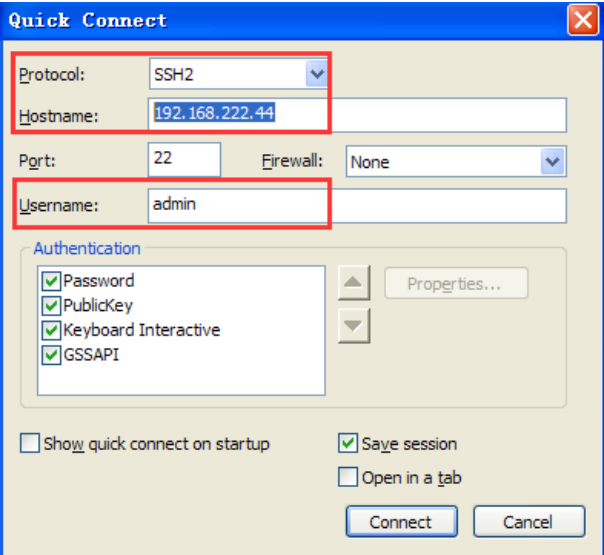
Quick Connect

Protocol: SSH2

Hostname: 192.168.222.44

Port: 22 Firewall: None

Username: admin

Authentication

Password
PublicKey
Keyboard Interactive
GSSAPI

Properties...

Show quick connect on startup

Save session

Open in a tab

Connect Cancel